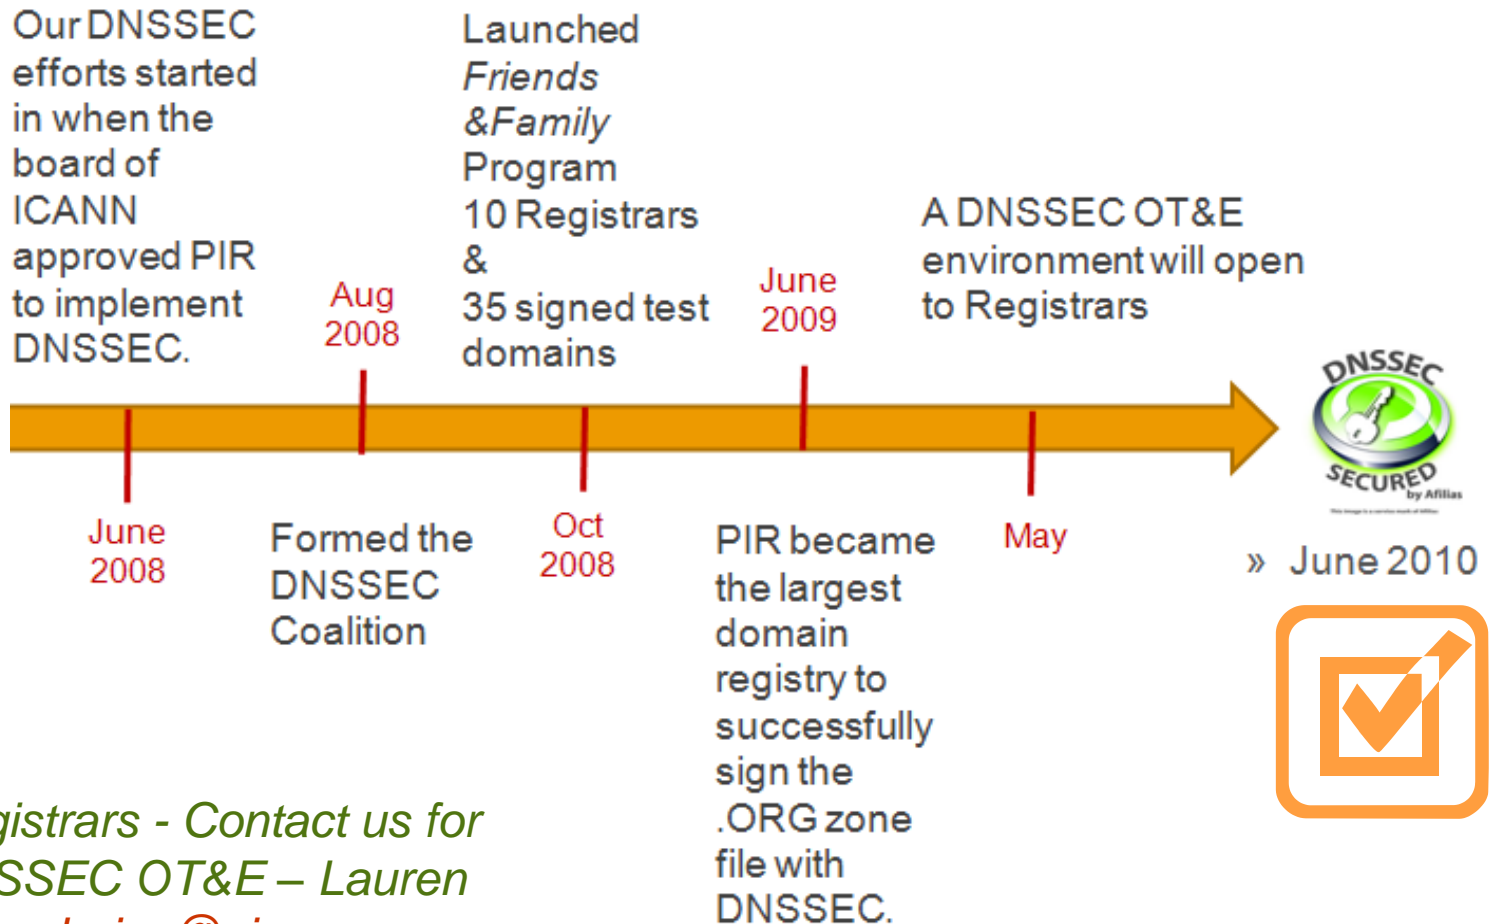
Our DNSSEC efforts started in when the board of ICANN approved PIR to implement DNSSEC.

Aug 2008

Launched *Friends &Family* Program 10 Registrars & 35 signed test domains

June 2009

A DNSSEC OT&E environment will open to Registrars

DNSSEC SECURED by Afilias

June 2008

Formed the DNSSEC Coalition

Oct 2008

PIR became the largest domain registry to successfully sign the .ORG zone file with DNSSEC.

May

» June 2010

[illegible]gistrars - Contact us for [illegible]SSEC OT&E – Lauren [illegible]